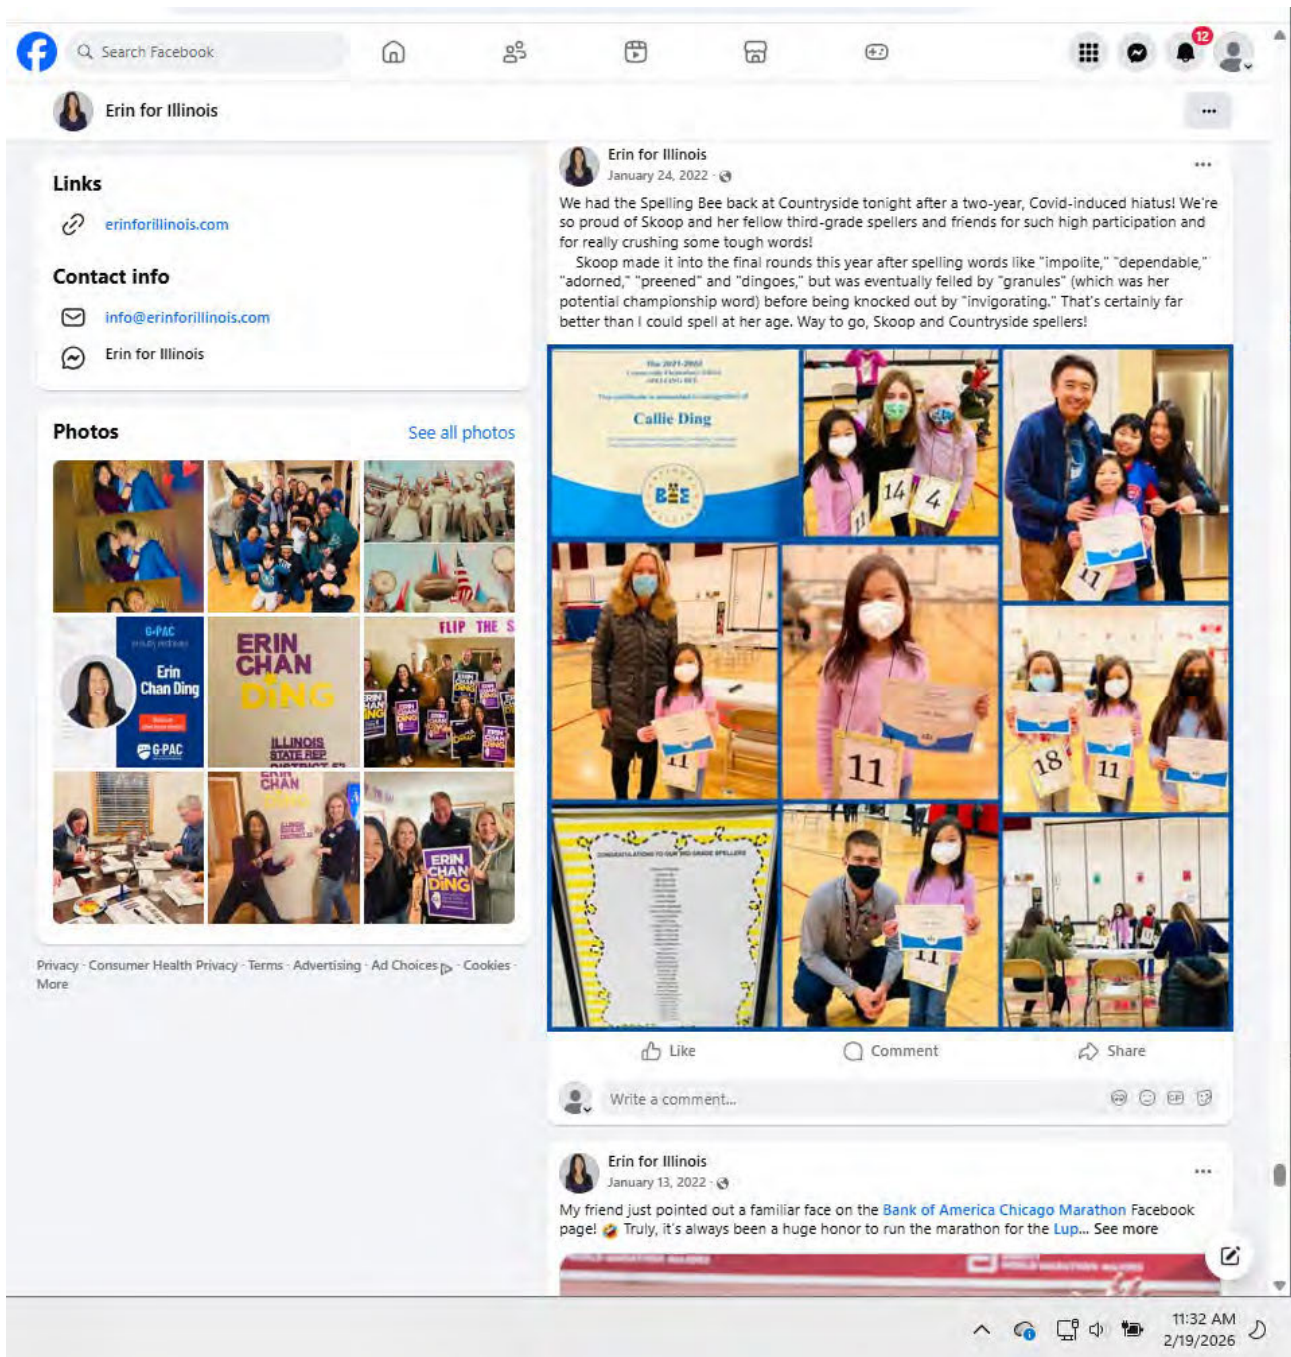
Search Facebook

12

Erin for Illinois

Links

erinforillinois.com

Contact info

info@erinforillinois.com

Erin for Illinois

Photos

See all photos

G-PAC

Erin Chan Ding

G-PAC

ERIN CHAN DING

ILLINOIS STATE REP

FLIP THE S

ERIN CHAN DING

Privacy · Consumer Health Privacy · Terms · Advertising · Ad Choices · Cookies · More

Erin for Illinois
January 24, 2022 ·

We had the Spelling Bee back at Countryside tonight after a two-year, Covid-induced hiatus! We're so proud of Skoop and her fellow third-grade spellers and friends for such high participation and for really crushing some tough words!
Skoop made it into the final rounds this year after spelling words like "impolite," "dependable," "adorned," "preened" and "dingoes," but was eventually felled by "granules" (which was her potential championship word) before being knocked out by "invigorating." That's certainly far better than I could spell at her age. Way to go, Skoop and Countryside spellers!

Callie Ding

BEE

14

4

11

11

18

11

11

Like

Comment

Share

Write a comment...

Erin for Illinois
January 13, 2022 ·

My friend just pointed out a familiar face on the Bank of America Chicago Marathon Facebook page! Truly, it's always been a huge honor to run the marathon for the Lup... See more

11:32 AM
2/19/2026